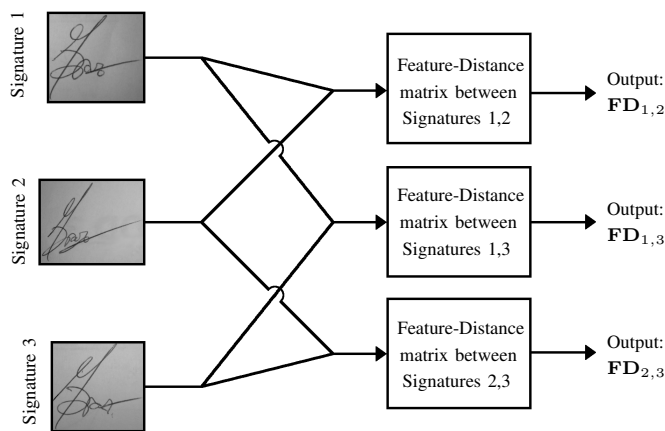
Signature 1

Signature 2

Signature 3

Feature-Distance matrix between Signatures 1,2

Output: $\mathbf{FD}_{1,2}$

Feature-Distance matrix between Signatures 1,3

Output: $\mathbf{FD}_{1,3}$

Feature-Distance matrix between Signatures 2,3

Output: $\mathbf{FD}_{2,3}$